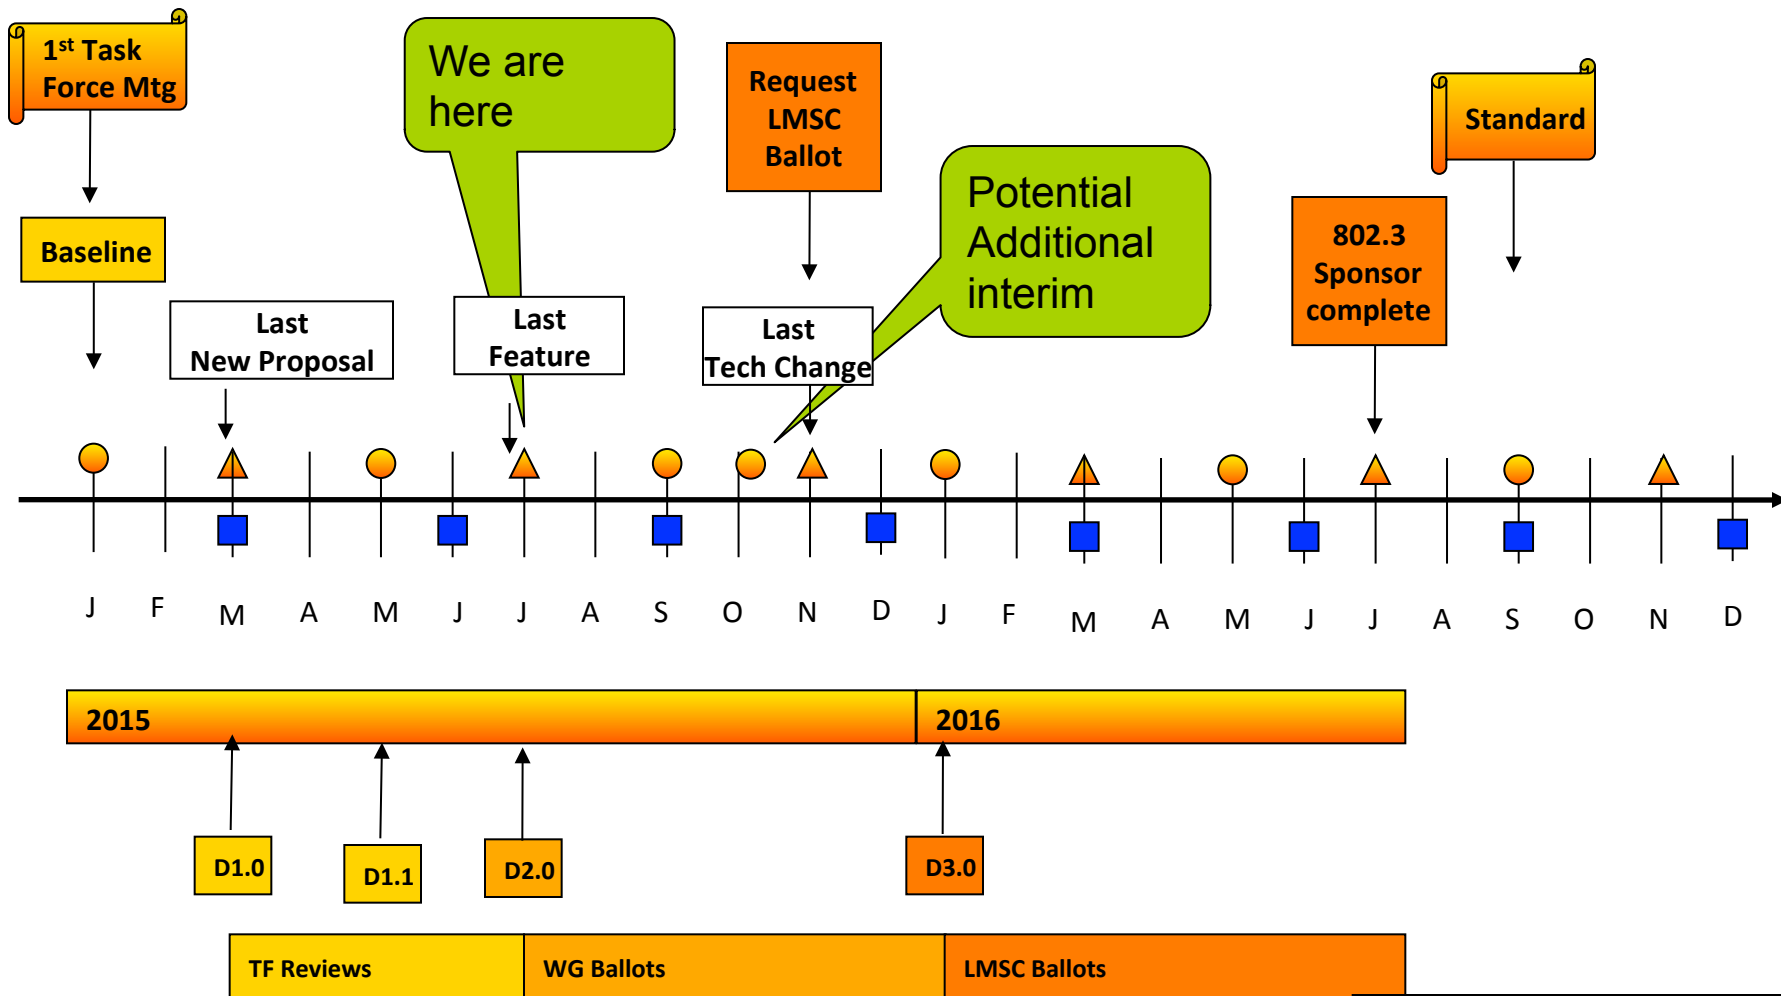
1$^{st}$ Task Force Mtg

We are here

Request LMSC Ballot

Standard

Potential Additional interim

Baseline

802.3 Sponsor complete

Last New Proposal

Last Feature

Last Tech Change

J F M A M J J A S O N D J F M A M J J A S O N D

2015

2016

D1.0

D1.1

D2.0

D3.0

TF Reviews

WG Ballots

LMSC Ballots